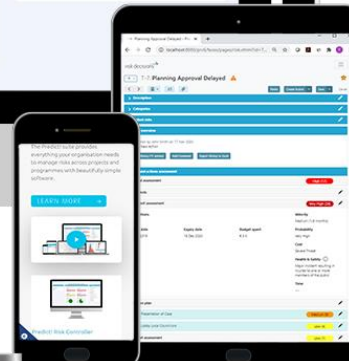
Planning Approval Delayed

localhost:8080/pr/i/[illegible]

risk decisions

Description

Assessment

The Predict! suite provides everything your organisation needs to manage risks across projects and programmes with beautifully simple software.

LEARN MORE

Predict! Risk Controller